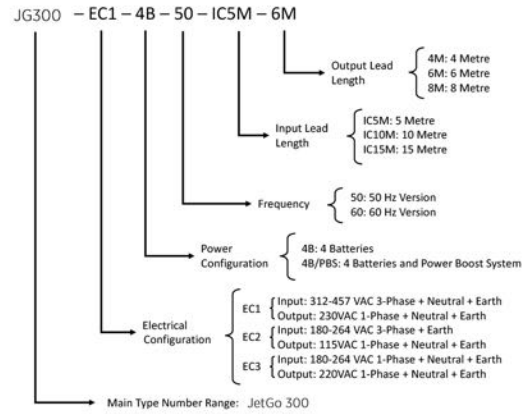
JG300 – EC1 – 4B – 50 – IC5M – 6M

Output Lead Length
4M: 4 Metre
6M: 6 Metre
8M: 8 Metre

Input Lead Length
IC5M: 5 Metre
IC10M: 10 Metre
IC15M: 15 Metre

Frequency
50: 50 Hz Version
60: 60 Hz Version

Power Configuration
4B: 4 Batteries
4B/PBS: 4 Batteries and Power Boost System

Electrical Configuration
EC1 Input: 312-457 VAC 3-Phase + Neutral + Earth
Output: 230VAC 1-Phase + Neutral + Earth
EC2 Input: 180-264 VAC 3-Phase + Earth
Output: 115VAC 1-Phase + Neutral + Earth
EC3 Input: 180-264 VAC 1-Phase + Neutral + Earth
Output: 220VAC 1-Phase + Neutral + Earth

Main Type Number Range: JetGo 300